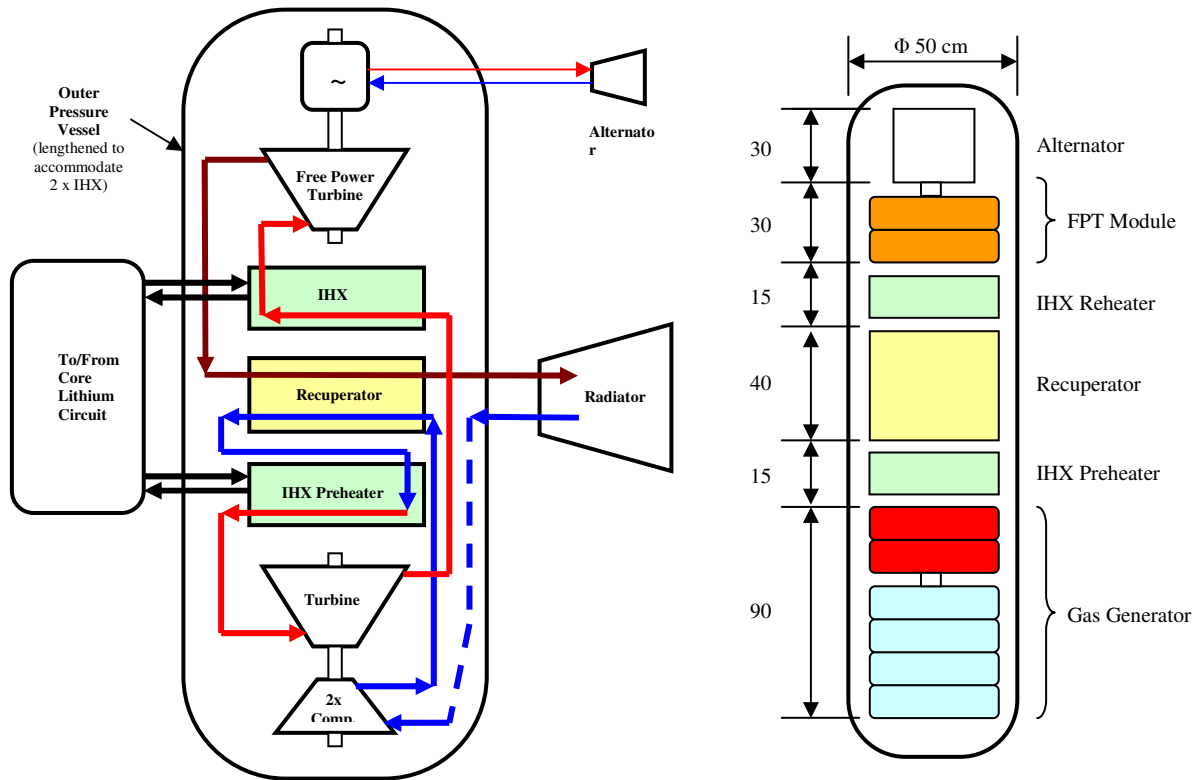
Outer Pressure Vessel (lengthened to accommodate 2 x IHX)

~

Alternator

Free Power Turbine

IHX

To/From Core Lithium Circuit

Recuperator

Radiator

IHX Preheater

Turbine

2x Comp.

Φ 50 cm

30

Alternator

30

FPT Module

15

IHX Reheater

40

Recuperator

15

IHX Preheater

90

Gas Generator